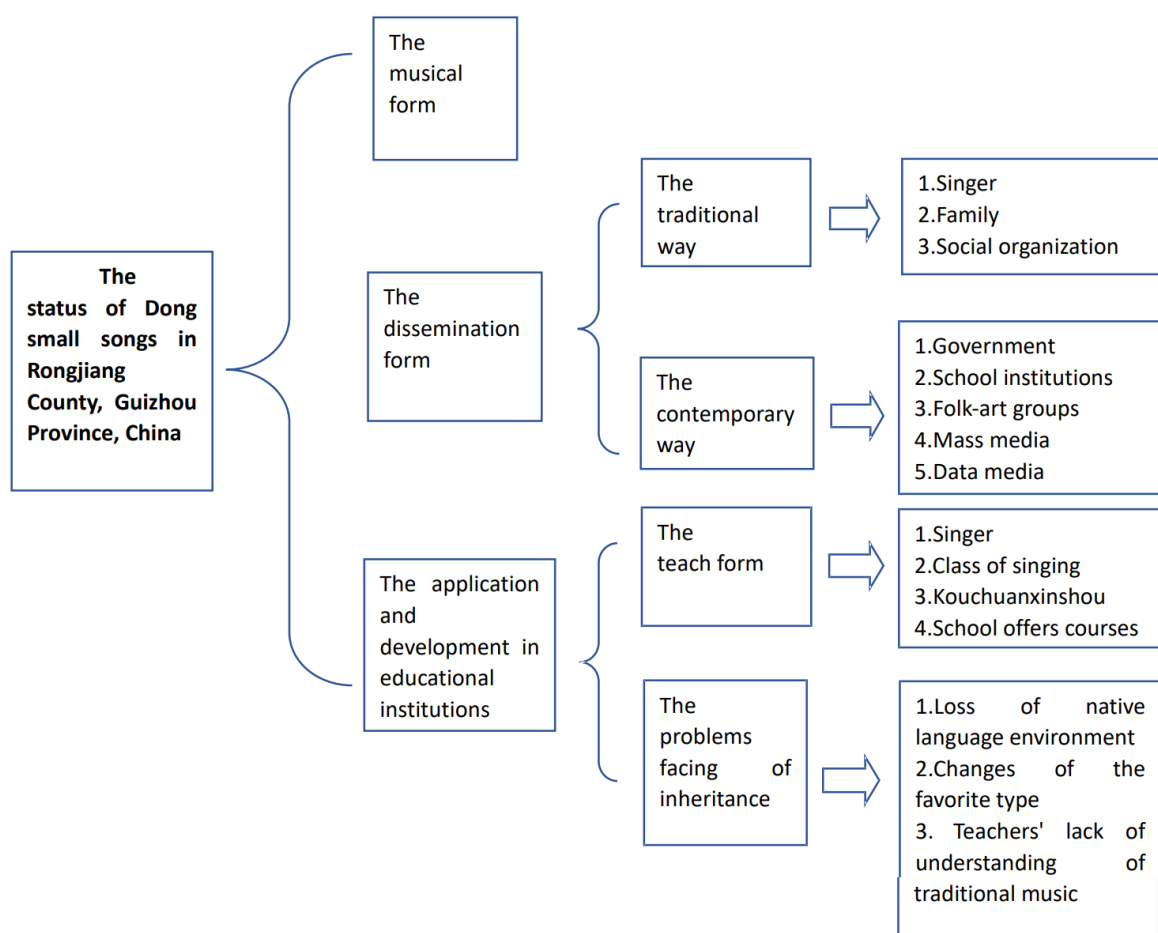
The status of Dong small songs in Rongjiang County, Guizhou Province, China

The musical form

The dissemination form

The traditional way

1.Singer
2.Family
3.Social organization

The contemporary way

1.Government
2.School institutions
3.Folk-art groups
4.Mass media
5.Data media

The application and development in educational institutions

The teach form

1.Singer
2.Class of singing
3.Kouchuanxinshou
4.School offers courses

The problems facing of inheritance

1.Loss of native language environment
2.Changes of the favorite type
3. Teachers' lack of understanding of traditional music